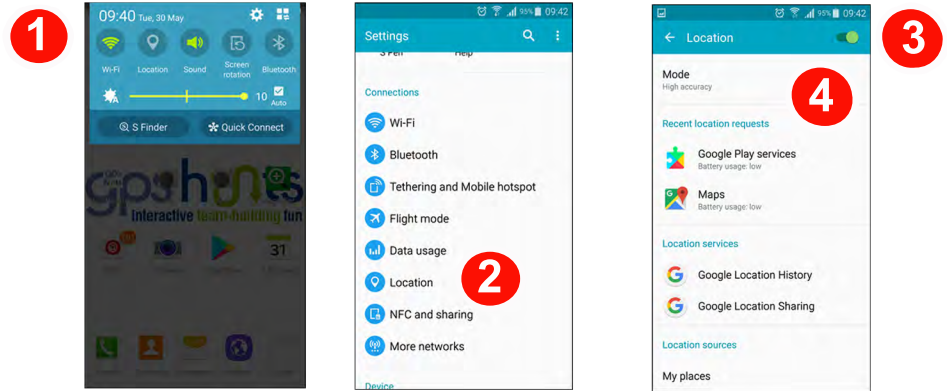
1

09:40 Tue, 30 May

Wi-Fi Location Sound Screen rotation Bluetooth

10 Auto

S Finder Quick Connect

gpshunts
Interactive team-building fun

31

95% 09:42

Settings

S Pen Help

Connections

Wi-Fi

Bluetooth

Tethering and Mobile hotspot

Flight mode

Data usage

Location

2

NFC and sharing

More networks

Device

95% 09:42

Location

3

Mode
High accuracy

4

Recent location requests

Google Play services
Battery usage: low

Maps
Battery usage: low

Location services

Google Location History

Google Location Sharing

Location sources

My places